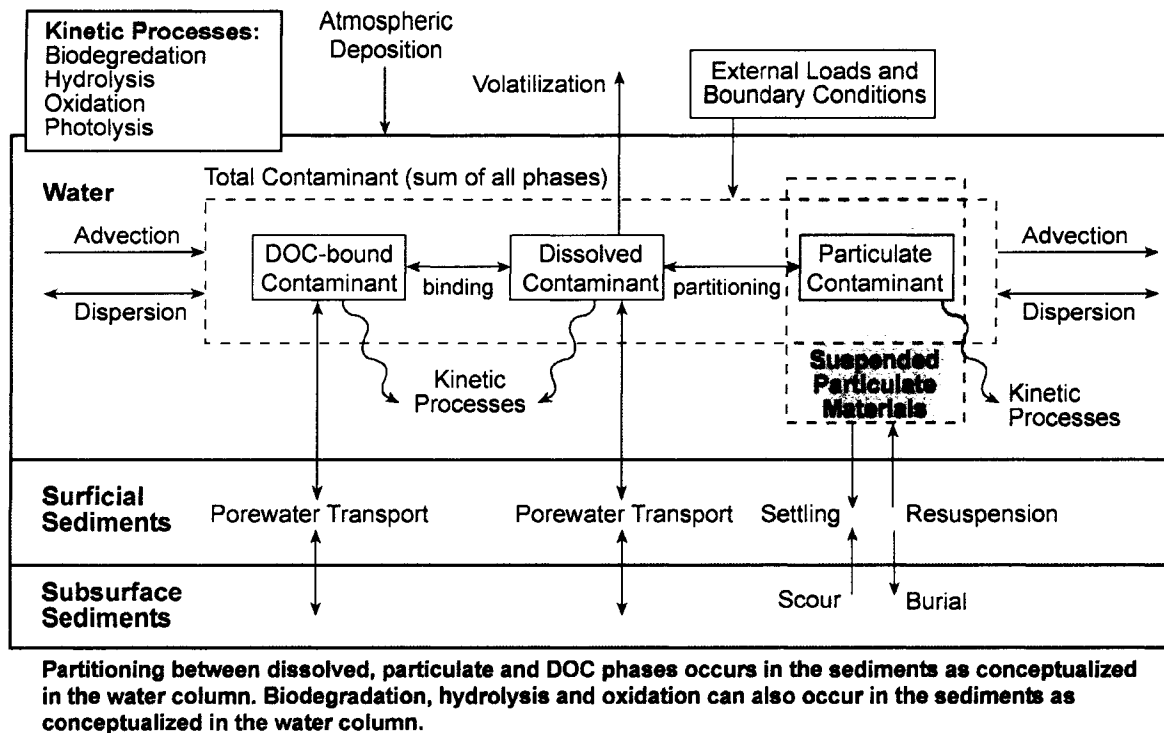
Kinetic Processes:
Biodegredation
Hydrolysis
Oxidation
Photolysis

Atmospheric Deposition

Volatilization

External Loads and Boundary Conditions

Water

Total Contaminant (sum of all phases)

Advection

Dispersion

DOC-bound Contaminant

binding

Dissolved Contaminant

partitioning

Particulate Contaminant

Advection

Dispersion

Kinetic Processes

Suspended Particulate Materials

Kinetic Processes

Surficial Sediments

Porewater Transport

Porewater Transport

Settling

Resuspension

Subsurface Sediments

Scour

Burial

Partitioning between dissolved, particulate and DOC phases occurs in the sediments as conceptualized in the water column. Biodegradation, hydrolysis and oxidation can also occur in the sediments as conceptualized in the water column.